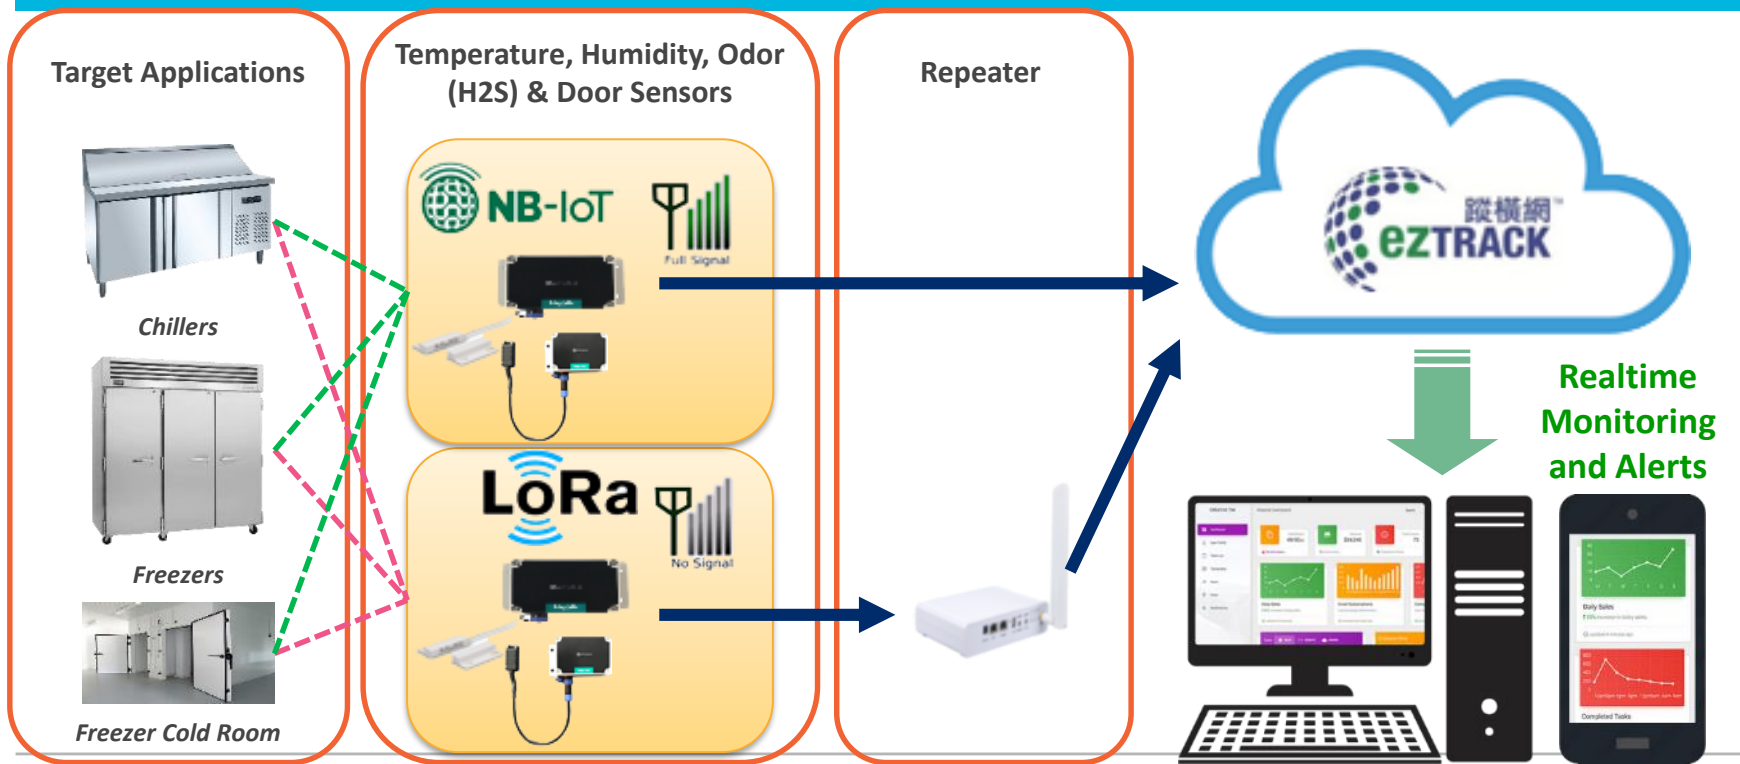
Target Applications

Chillers

Freezers

Freezer Cold Room

Temperature, Humidity, Odor (H2S) & Door Sensors

NB-IoT

Full Signal

LoRa

No Signal

Repeater

縱橫網
eZTRACK

Realtime Monitoring and Alerts